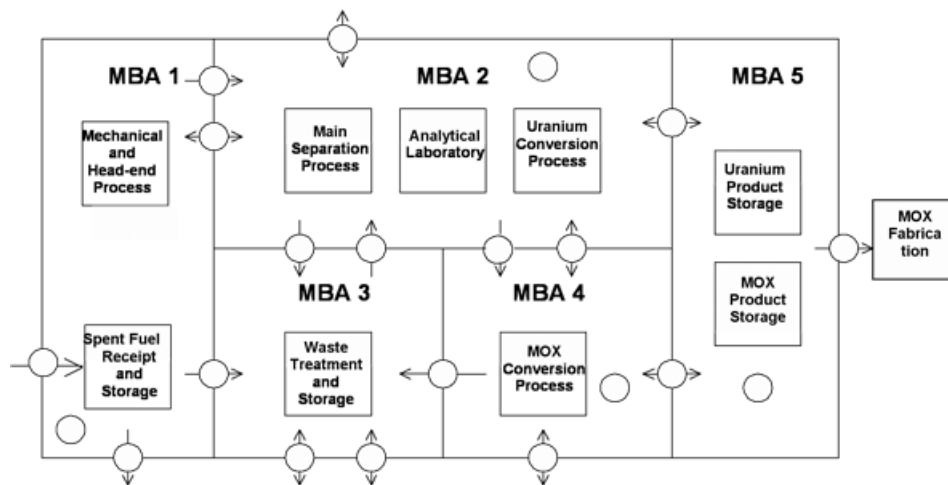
MBA 1

MBA 2

MBA 5

Mechanical and Head-end Process

Main Separation Process

Analytical Laboratory

Uranium Conversion Process

Uranium Product Storage

MOX Fabrica tion

MOX Product Storage

MBA 3

MBA 4

Spent Fuel Receipt and Storage

Waste Treatment and Storage

MOX Conversion Process